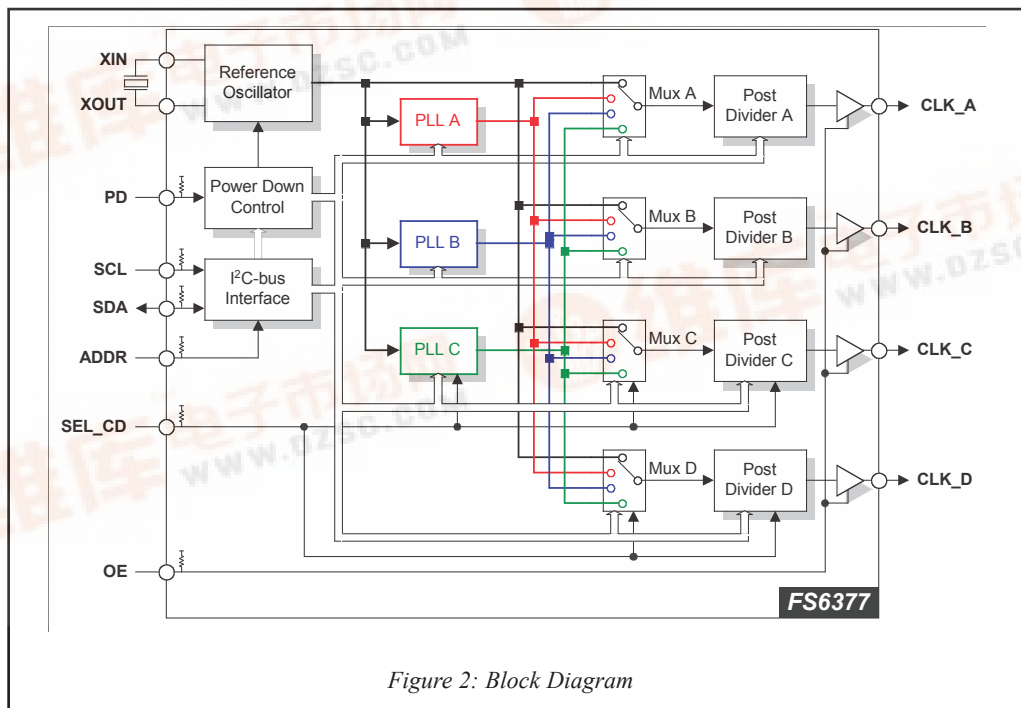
XIN
XOUT
Reference Oscillator
PD
Power Down Control
SCL
SDA
$I^2C$-bus Interface
ADDR
SEL_CD
OE
PLL A
PLL B
PLL C
Mux A
Mux B
Mux C
Mux D
Post Divider A
Post Divider B
Post Divider C
Post Divider D
CLK_A
CLK_B
CLK_C
CLK_D
FS6377
www.dzsc.com

Figure 2: Block Diagram